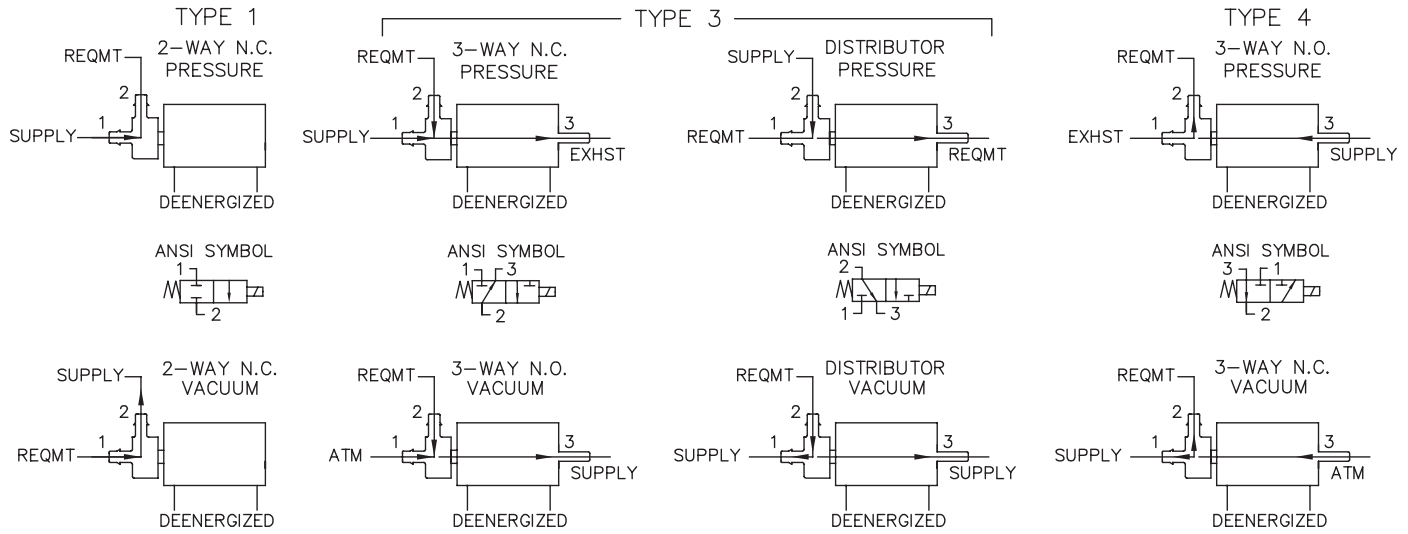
TYPE 1

REQMT
2–WAY N.C.
PRESSURE
2
1
SUPPLY
DEENERGIZED

ANSI SYMBOL
1
2

SUPPLY
2–WAY N.C.
VACUUM
2
1
REQMT
DEENERGIZED

TYPE 3

REQMT
3–WAY N.C.
PRESSURE
2
1
SUPPLY
3
EXHST
DEENERGIZED

ANSI SYMBOL
1
3
2

REQMT
3–WAY N.O.
VACUUM
2
1
ATM
3
SUPPLY
DEENERGIZED

SUPPLY
DISTRIBUTOR
PRESSURE
2
1
REQMT
3
REQMT
DEENERGIZED

ANSI SYMBOL
2
1
3

REQMT
DISTRIBUTOR
VACUUM
2
1
SUPPLY
3
SUPPLY
DEENERGIZED

TYPE 4

REQMT
3–WAY N.O.
PRESSURE
2
1
EXHST
3
SUPPLY
DEENERGIZED

ANSI SYMBOL
3
1
2

REQMT
3–WAY N.C.
VACUUM
2
1
SUPPLY
3
ATM
DEENERGIZED